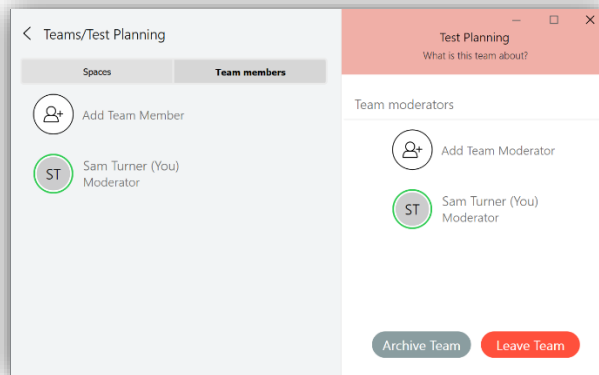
Teams/Test Planning

Spaces

Team members

Add Team Member

ST

Sam Turner (You)
Moderator

Test Planning
What is this team about?

Team moderators

Add Team Moderator

ST

Sam Turner (You)
Moderator

Archive Team

Leave Team